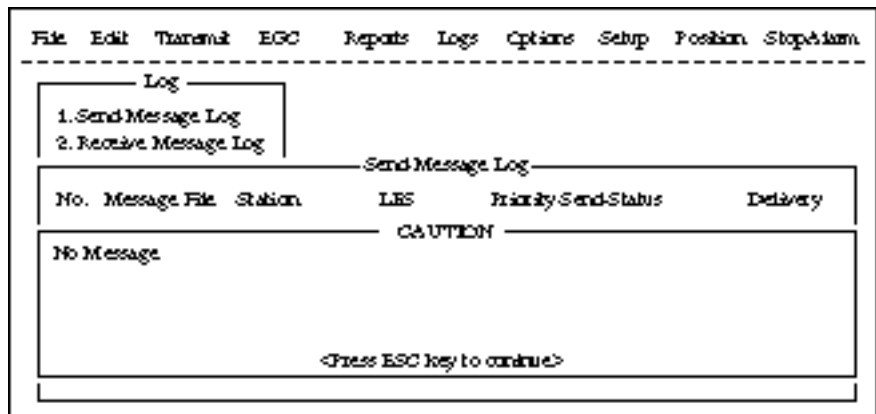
File Edit Transmit EGC Reports Logs Options Setup Position StopAlarm

Log
1. Send Message Log
2. Receive Message Log

Send Message Log

No. Message File Station LES Priority Send-Status Delivery

CAUTION
No Message

<Press ESC key to continue>